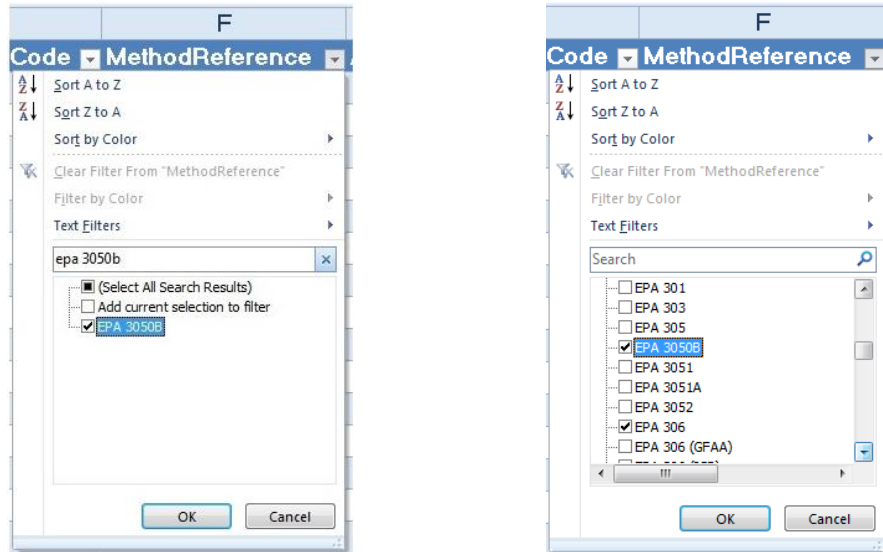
F

Code MethodReference

Sort A to Z
Sort Z to A
Sort by Color
Clear Filter From "MethodReference"
Filter by Color
Text Filters

epa 3050b

(Select All Search Results)
Add current selection to filter
EPA 3050B

OK
Cancel

F

Code MethodReference

Sort A to Z
Sort Z to A
Sort by Color
Clear Filter From "MethodReference"
Filter by Color
Text Filters

Search

EPA 301
EPA 303
EPA 305
EPA 3050B
EPA 3051
EPA 3051A
EPA 3052
EPA 306
EPA 306 (GFAA)
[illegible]

OK
Cancel